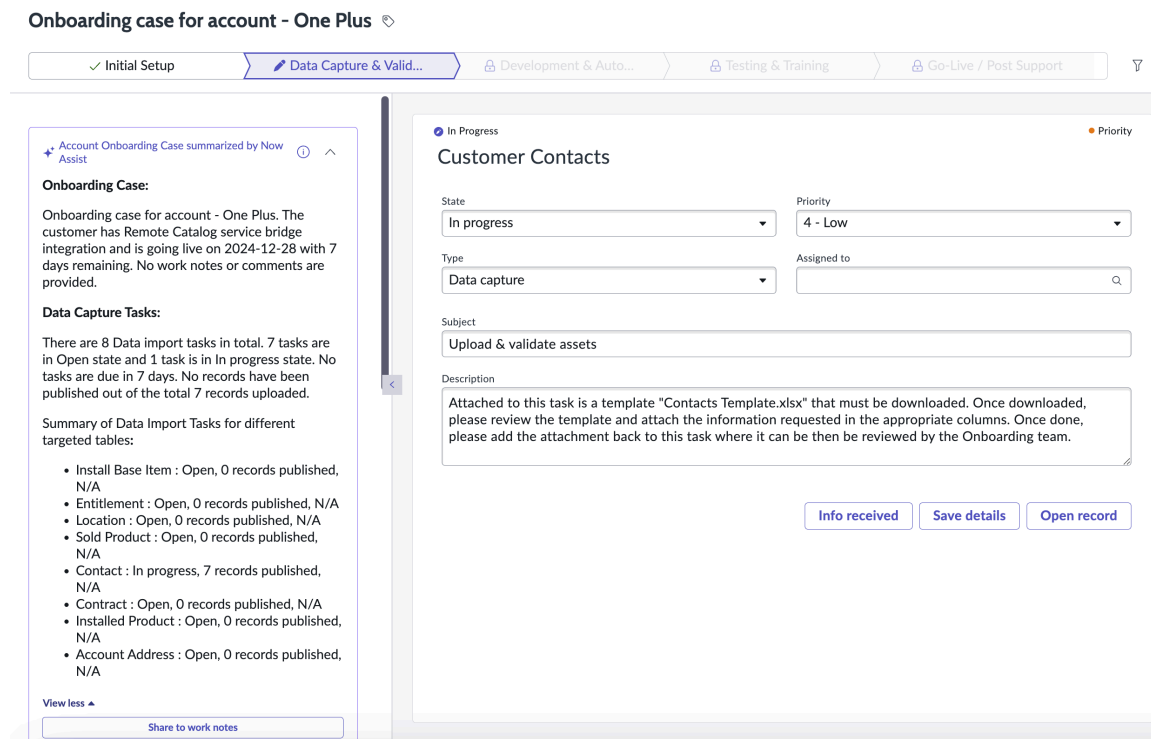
Onboarding case for account - One Plus

✓ Initial Setup | Data Capture & Valid... | Development & Auto... | Testing & Training | Go-Live / Post Support

Account Onboarding Case summarized by Now Assist

Onboarding Case:

Onboarding case for account - One Plus. The customer has Remote Catalog service bridge integration and is going live on 2024-12-28 with 7 days remaining. No work notes or comments are provided.

Data Capture Tasks:

There are 8 Data import tasks in total. 7 tasks are in Open state and 1 task is in In progress state. No tasks are due in 7 days. No records have been published out of the total 7 records uploaded.

Summary of Data Import Tasks for different targeted tables:

- Install Base Item : Open, 0 records published, N/A
- Entitlement : Open, 0 records published, N/A
- Location : Open, 0 records published, N/A
- Sold Product : Open, 0 records published, N/A
- Contact : In progress, 7 records published, N/A
- Contract : Open, 0 records published, N/A
- Installed Product : Open, 0 records published, N/A
- Account Address : Open, 0 records published, N/A

View less ▲

Share to work notes

In Progress

Priority

Customer Contacts

State
In progress

Priority
4 - Low

Type
Data capture

Assigned to

Subject
Upload & validate assets

Description
Attached to this task is a template "Contacts Template.xlsx" that must be downloaded. Once downloaded, please review the template and attach the information requested in the appropriate columns. Once done, please add the attachment back to this task where it can be then be reviewed by the Onboarding team.

Info received | Save details | Open record